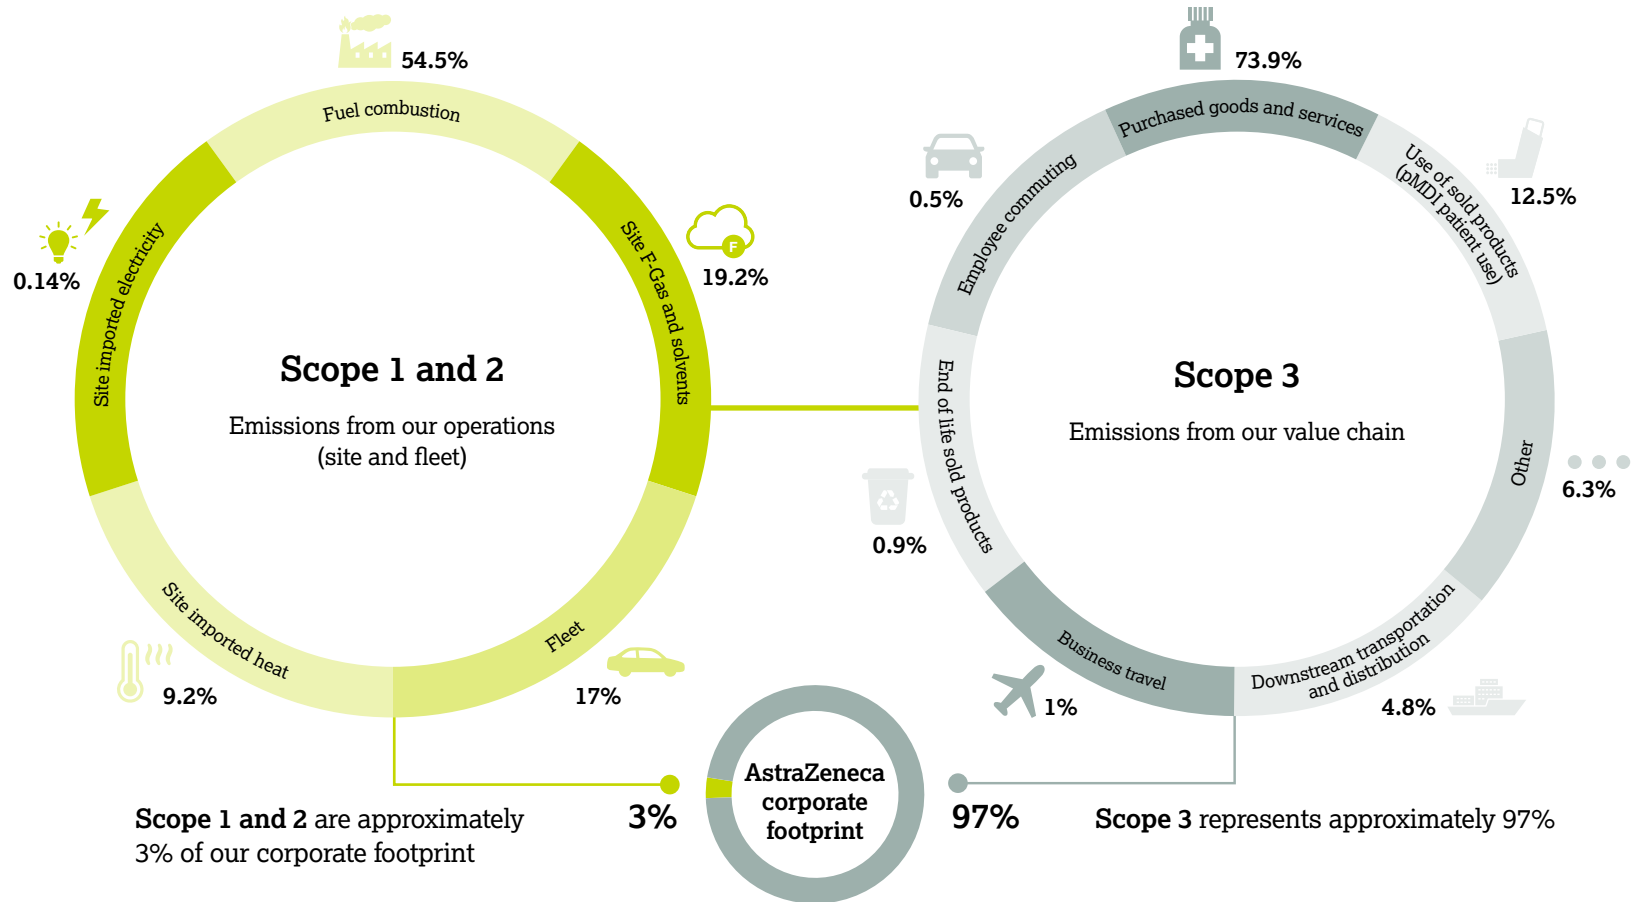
54.5%

Fuel combustion

Site imported electricity

0.14%

Site F-Gas and solvents

F

19.2%

Scope 1 and 2

Emissions from our operations (site and fleet)

Site imported heat

9.2%

Fleet

17%

73.9%

Purchased goods and services

0.5%

Employee commuting

Use of sold products (pMDI patient use)

12.5%

Scope 3

Emissions from our value chain

End of life sold products

0.9%

Other

6.3%

Business travel

1%

Downstream transportation and distribution

4.8%

AstraZeneca corporate footprint

3%

97%

**Scope 1 and 2** are approximately 3% of our corporate footprint

**Scope 3** represents approximately 97%